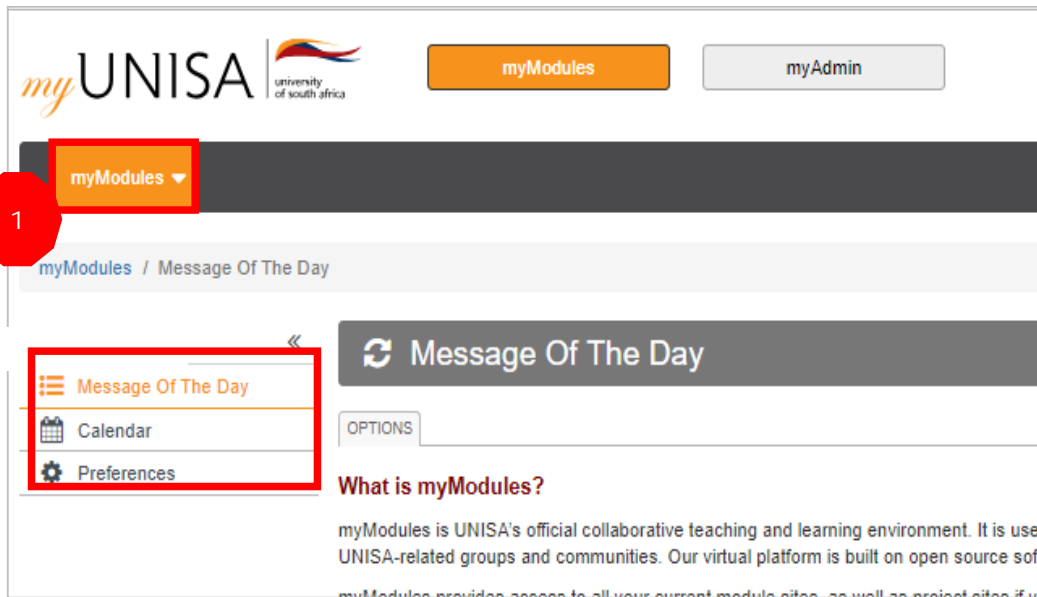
myUNISA university of south africa

myModules

myAdmin

myModules

1

myModules / Message Of The Day

«

Message Of The Day

Calendar

Preferences

Message Of The Day

OPTIONS

What is myModules?

myModules is UNISA's official collaborative teaching and learning environment. It is use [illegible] UNISA-related groups and communities. Our virtual platform is built on open source sof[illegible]

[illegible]